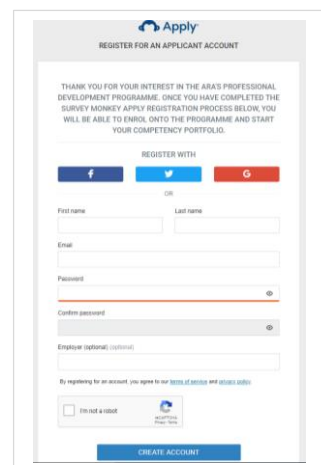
Apply

REGISTER FOR AN APPLICANT ACCOUNT

THANK YOU FOR YOUR INTEREST IN THE ARA'S PROFESSIONAL DEVELOPMENT PROGRAMME. ONCE YOU HAVE COMPLETED THE SURVEY MONKEY APPLY REGISTRATION PROCESS BELOW, YOU WILL BE ABLE TO ENROL ONTO THE PROGRAMME AND START YOUR COMPETENCY PORTFOLIO.

REGISTER WITH

f

G

OR

First name

Last name

Email

Password

Confirm password

Employer (optional) (optional)

By registering for an account, you agree to our terms of service and privacy policy.

I'm not a robot

reCAPTCHA
Privacy - Terms

CREATE ACCOUNT